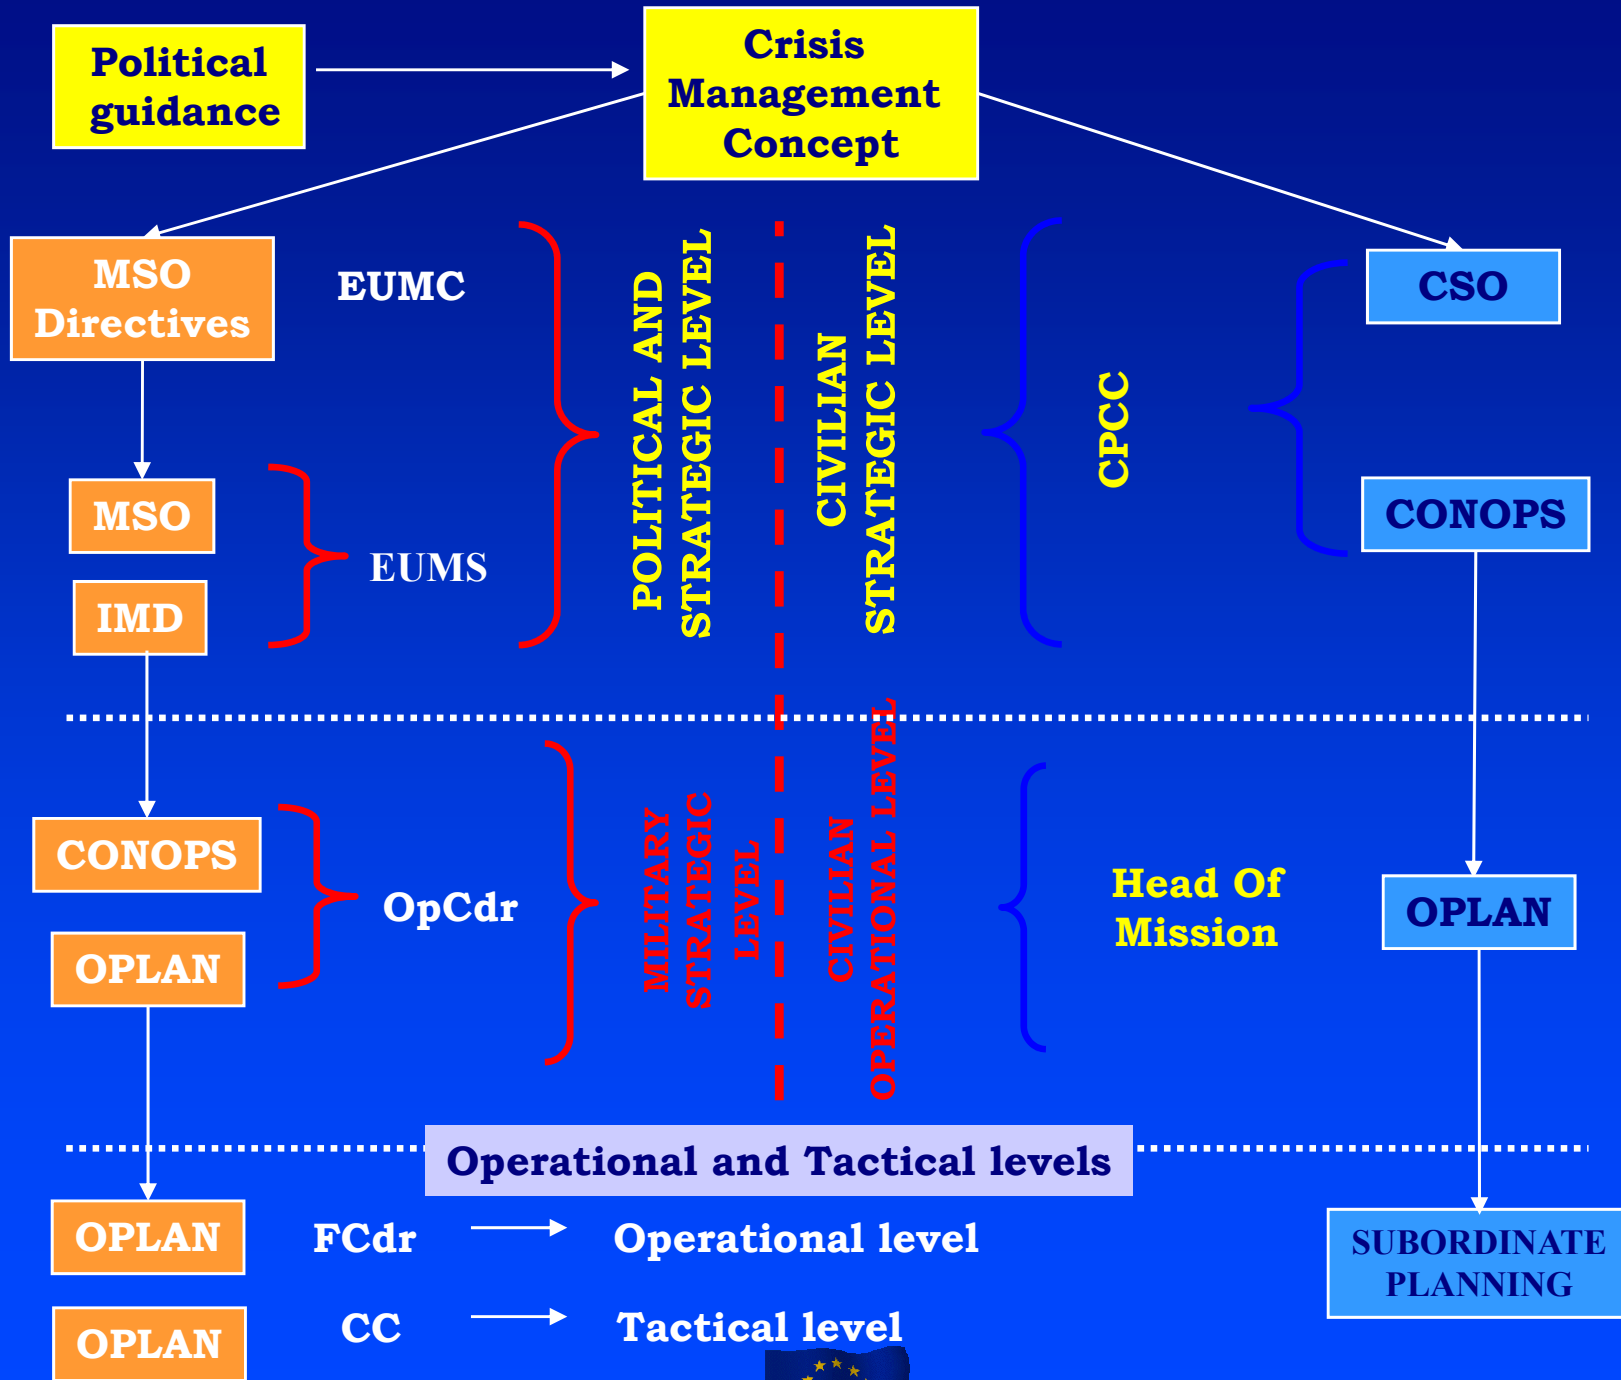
Political guidance

Crisis Management Concept

MSO Directives

EUMC

POLITICAL AND STRATEGIC LEVEL

CIVILIAN STRATEGIC LEVEL

CPCC

CSO

CONOPS

MSO

IMD

EUMS

CONOPS

OPLAN

OpCdr

MILITARY STRATEGIC LEVEL

CIVILIAN OPERATIONAL LEVEL

Head Of Mission

OPLAN

Operational and Tactical levels

OPLAN

FCdr

Operational level

OPLAN

CC

Tactical level

SUBORDINATE PLANNING